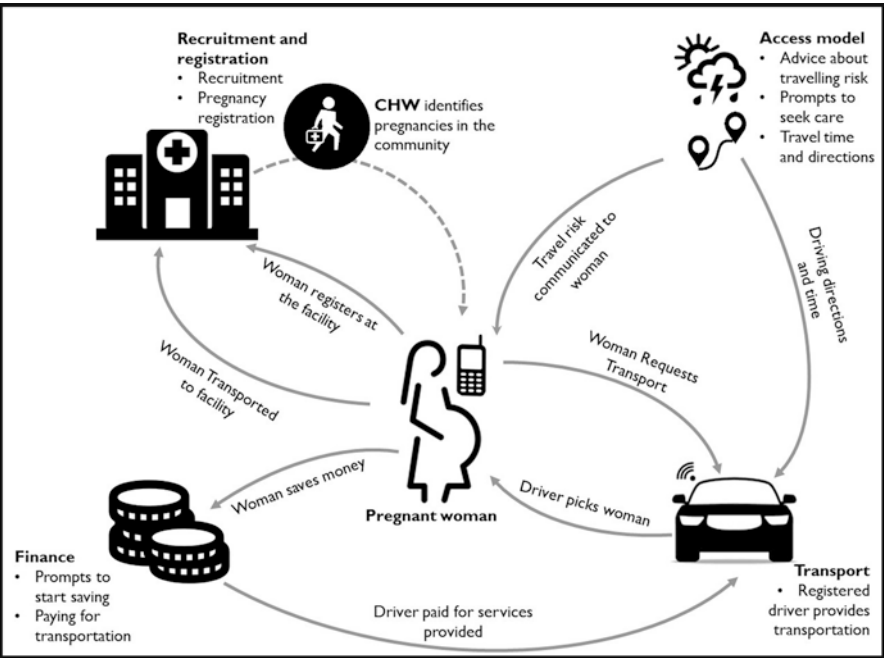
Recruitment and registration
• Recruitment
• Pregnancy registration

CHW identifies pregnancies in the community

Access model
• Advice about travelling risk
• Prompts to seek care
• Travel time and directions

Woman registers at the facility

Travel risk communicated to woman

Driving directions and time

Woman Transported to facility

Woman Requests Transport

Woman saves money

Driver picks woman

Pregnant woman

Finance
• Prompts to start saving
• Paying for transportation

Driver paid for services provided

Transport
• Registered driver provides transportation